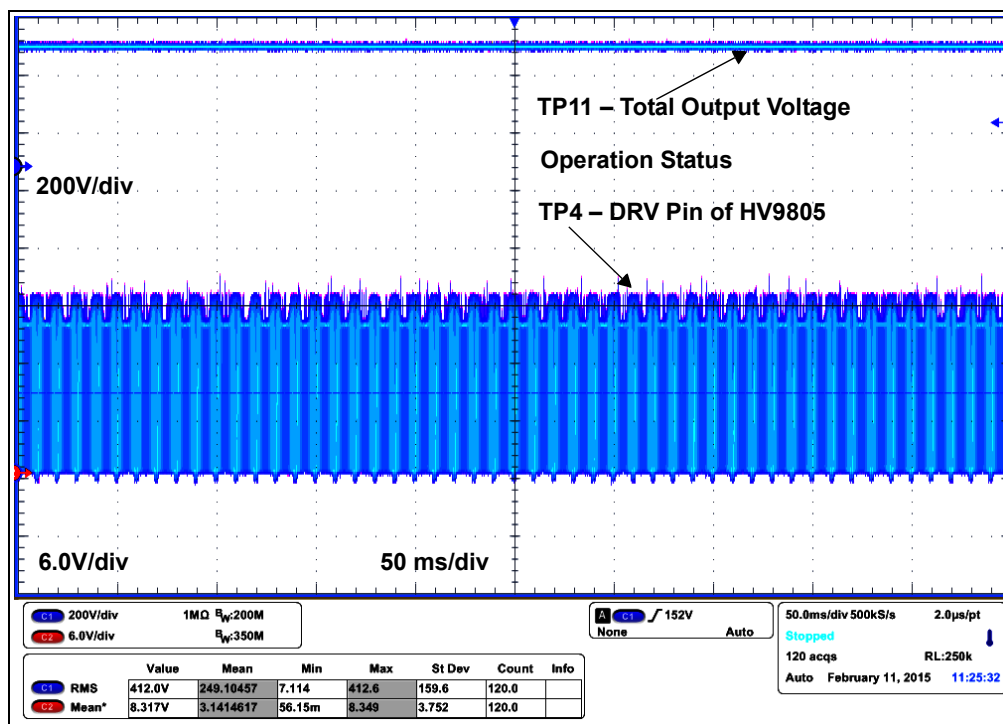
TP11 – Total Output Voltage

Operation Status

200V/div

TP4 – DRV Pin of HV9805

6.0V/div

50 ms/div

C1 200V/div 1MΩ $B_W$:200M
C2 6.0V/div $B_W$:350M

A C1 ⨍ 152V
None Auto

50.0ms/div 500kS/s 2.0µs/pt
Stopped
120 acqs RL:250k
Auto February 11, 2015 11:25:32

| | Value | Mean | Min | Max | St Dev | Count | Info |
|---|---|---|---|---|---|---|---|
| C1 RMS | 412.0V | 249.10457 | 7.114 | 412.6 | 159.6 | 120.0 | |
| C2 Mean* | 8.317V | 3.1414617 | 56.15m | 8.349 | 3.752 | 120.0 | |